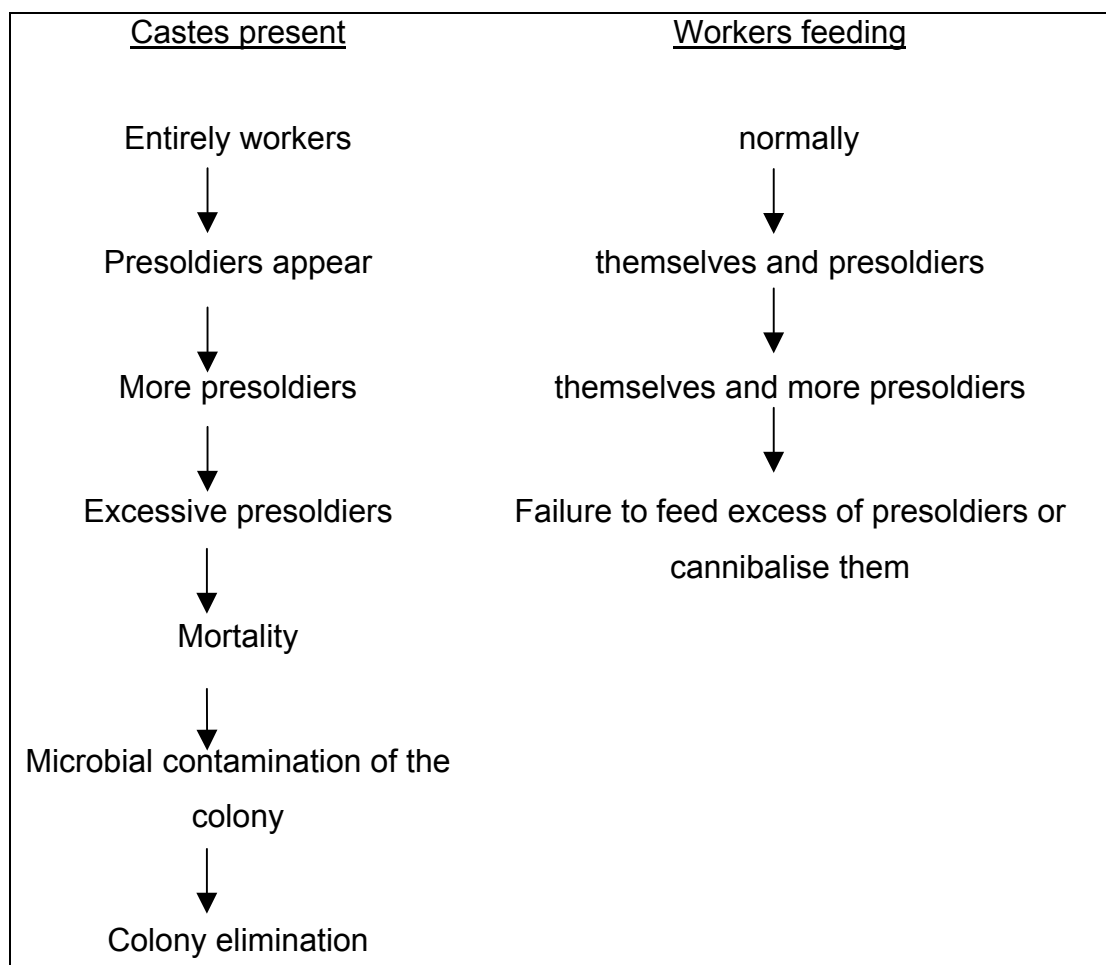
Castes present

Entirely workers

Presoldiers appear

More presoldiers

Excessive presoldiers

Mortality

Microbial contamination of the colony

Colony elimination

Workers feeding

normally

themselves and presoldiers

themselves and more presoldiers

Failure to feed excess of presoldiers or cannibalise them